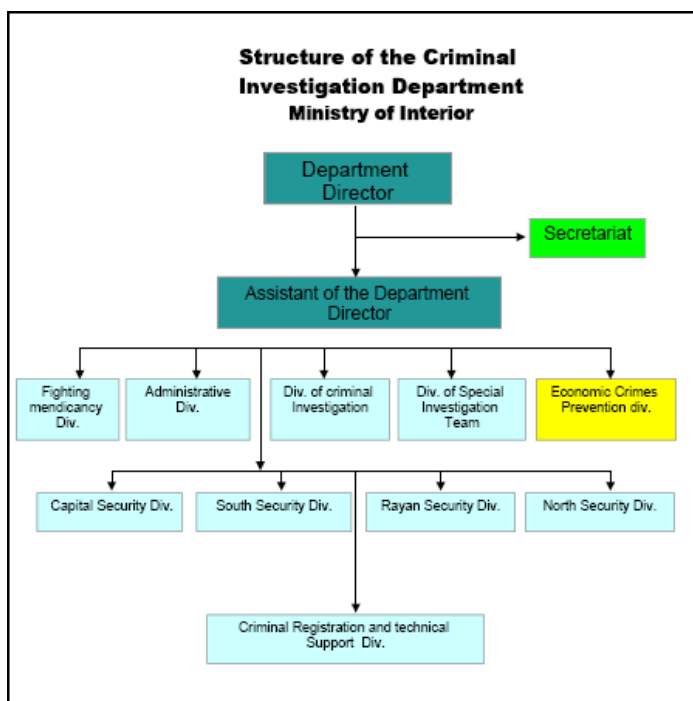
Structure of the Criminal Investigation Department
Ministry of Interior

Department Director

Secretariat

Assistant of the Department Director

Fighting mendicancy Div.

Administrative Div.

Div. of criminal Investigation

Div. of Special Investigation Team

Economic Crimes Prevention div.

Capital Security Div.

South Security Div.

Rayan Security Div.

North Security Div.

Criminal Registration and technical Support Div.